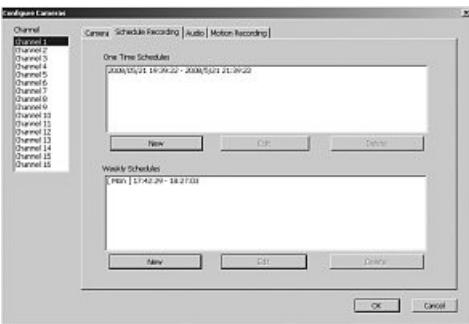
Configure Cameras

Channel
Channel 1
Channel 2
Channel 3
Channel 4
Channel 5
Channel 6
Channel 7
Channel 8
Channel 9
Channel 10
Channel 11
Channel 12
Channel 13
Channel 14
Channel 15
Channel 16

Camera | Schedule Recording | Audio | Motion Recording

One Time Schedules
2008/05/21 19:39:22 - 2008/5/21 21:39:22

New | Edit | Delete

Weekly Schedules
[ MON ] 17:42:29 - 18:27:03

New | Edit | Delete

OK | Cancel